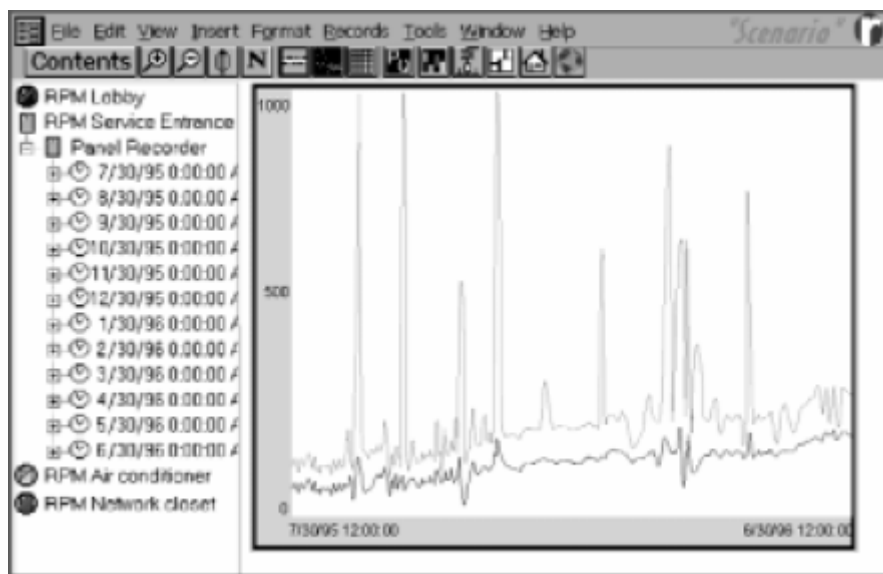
File Edit View Insert Format Records Tools Window Help "Scenario"
Contents N

RPM Lobby
RPM Service Entrance
Panel Recorder
7/30/95 0:00:00 A
8/30/95 0:00:00 A
9/30/95 0:00:00 A
10/30/95 0:00:00 A
11/30/95 0:00:00 A
12/30/95 0:00:00 A
1/30/96 0:00:00 A
2/30/96 0:00:00 A
3/30/96 0:00:00 A
4/30/96 0:00:00 A
5/30/96 0:00:00 A
6/30/96 0:00:00 A
RPM Air conditioner
RPM Network closet

1000
500
0
7/30/95 12:00:00
6/30/96 12:00:00